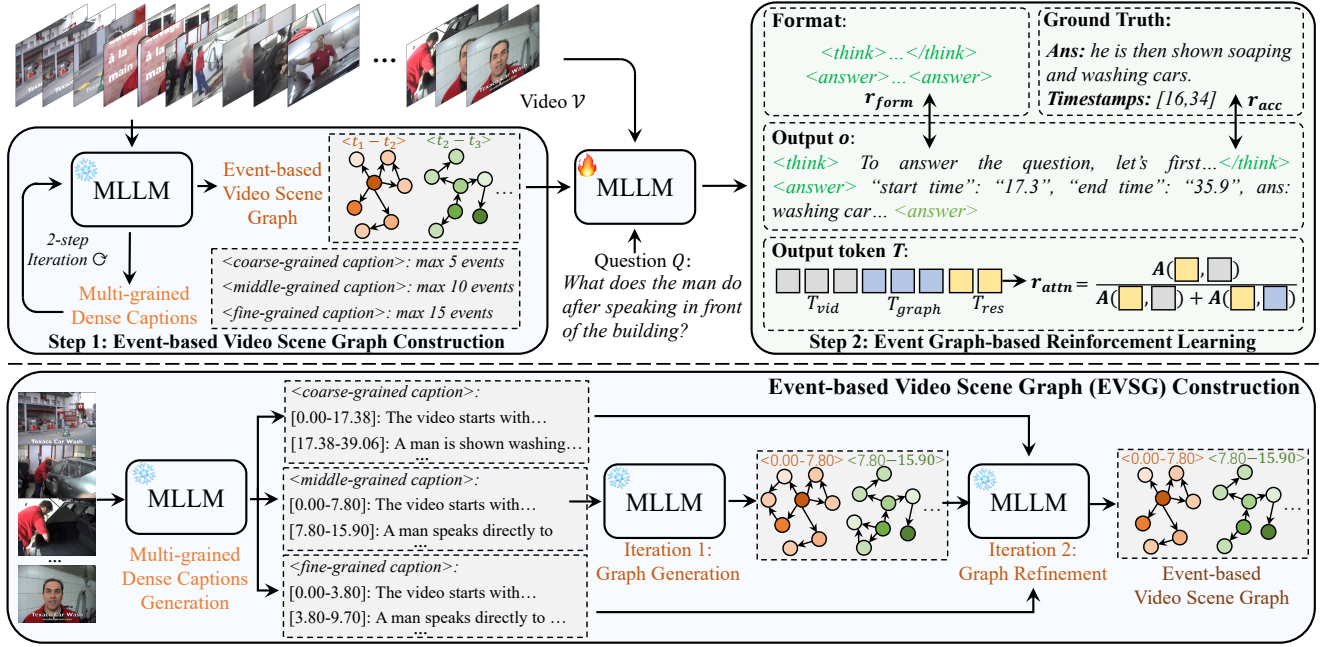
à la main

Texaco Car Wash

…

Video $\mathcal{V}$

MLLM

Event-based Video Scene Graph

$<t_1 - t_2>$ $<t_2 - t_3>$

…

2-step Iteration

Multi-grained Dense Captions

<coarse-grained caption>: max 5 events
<middle-grained caption>: max 10 events
<fine-grained caption>: max 15 events

Step 1: Event-based Video Scene Graph Construction

MLLM

Question $Q$: What does the man do after speaking in front of the building?

Format:
<think>…</think>
<answer>…<answer>
$r_{form}$

Ground Truth:
Ans: he is then shown soaping and washing cars.
Timestamps: [16,34]
$r_{acc}$

Output $o$:
<think> To answer the question, let's first…</think> <answer> "start time": "17.3", "end time": "35.9", ans: washing car… <answer>

Output token $T$:
$T_{vid}$ $T_{graph}$ $T_{res}$
$r_{attn} = \frac{A(\square,\square)}{A(\square,\square) + A(\square,\square)}$

Step 2: Event Graph-based Reinforcement Learning

Event-based Video Scene Graph (EVSG) Construction

Texaco Car Wash

…

MLLM

Multi-grained Dense Captions Generation

<coarse-grained caption>:
[0.00-17.38]: The video starts with…
[17.38-39.06]: A man is shown washing…
…

<middle-grained caption>:
[0.00-7.80]: The video starts with…
[7.80-15.90]: A man speaks directly to
…

<fine-grained caption>:
[0.00-3.80]: The video starts with…
[3.80-9.70]: A man speaks directly to …
…

MLLM

Iteration 1: Graph Generation

<0.00-7.80> <7.80–15.90>

…

MLLM

Iteration 2: Graph Refinement

<0.00-7.80> <7.80–15.90>

…

Event-based Video Scene Graph